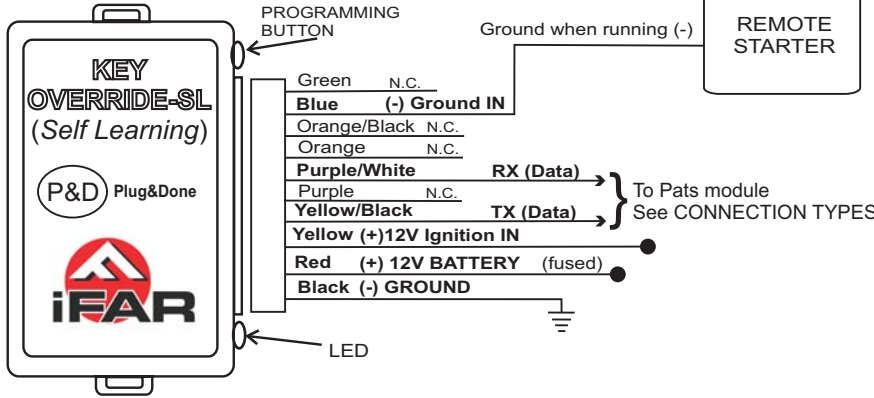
KEY
OVERRIDE-SL
(Self Learning)

P&D Plug&Done

iFAR

PROGRAMMING BUTTON

LED

Ground when running (-)

REMOTE STARTER

Green N.C.
Blue (-) Ground IN
Orange/Black N.C.
Orange N.C.
Purple/White RX (Data)
Purple N.C.
Yellow/Black TX (Data)
Yellow (+)12V Ignition IN
Red (+) 12V BATTERY (fused)
Black (-) GROUND

To Pats module
See CONNECTION TYPES